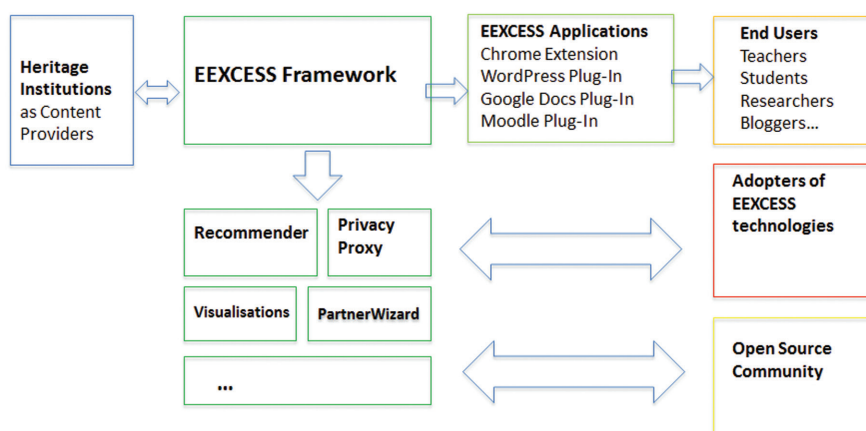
Heritage Institutions as Content Providers

EEXCESS Framework

EEXCESS Applications
Chrome Extension
WordPress Plug-In
Google Docs Plug-In
Moodle Plug-In

End Users
Teachers
Students
Researchers
Bloggers...

Recommender

Privacy Proxy

Visualisations

PartnerWizard

...

Adopters of EEXCESS technologies

Open Source Community